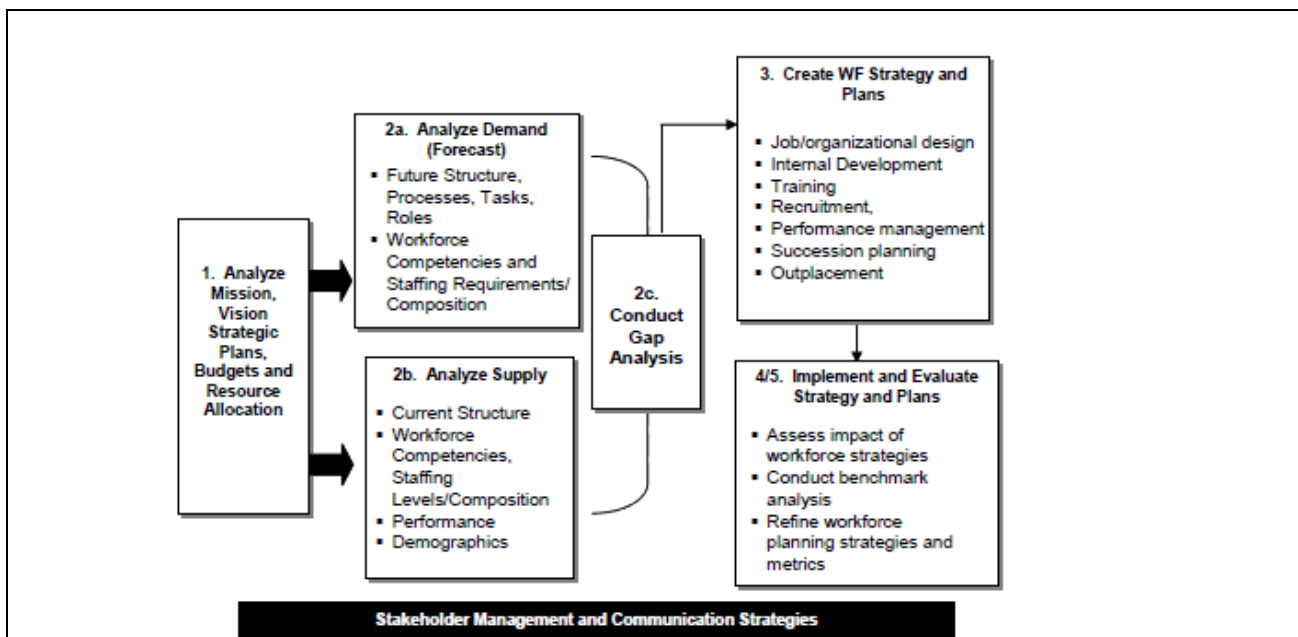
1. Analyze Mission, Vision Strategic Plans, Budgets and Resource Allocation

2a. Analyze Demand (Forecast)

- Future Structure, Processes, Tasks, Roles
- Workforce Competencies and Staffing Requirements/ Composition

2b. Analyze Supply

- Current Structure
- Workforce Competencies, Staffing Levels/Composition
- Performance
- Demographics

2c. Conduct Gap Analysis

3. Create WF Strategy and Plans

- Job/organizational design
- Internal Development
- Training
- Recruitment,
- Performance management
- Succession planning
- Outplacement

4/5. Implement and Evaluate Strategy and Plans

- Assess impact of workforce strategies
- Conduct benchmark analysis
- Refine workforce planning strategies and metrics

Stakeholder Management and Communication Strategies